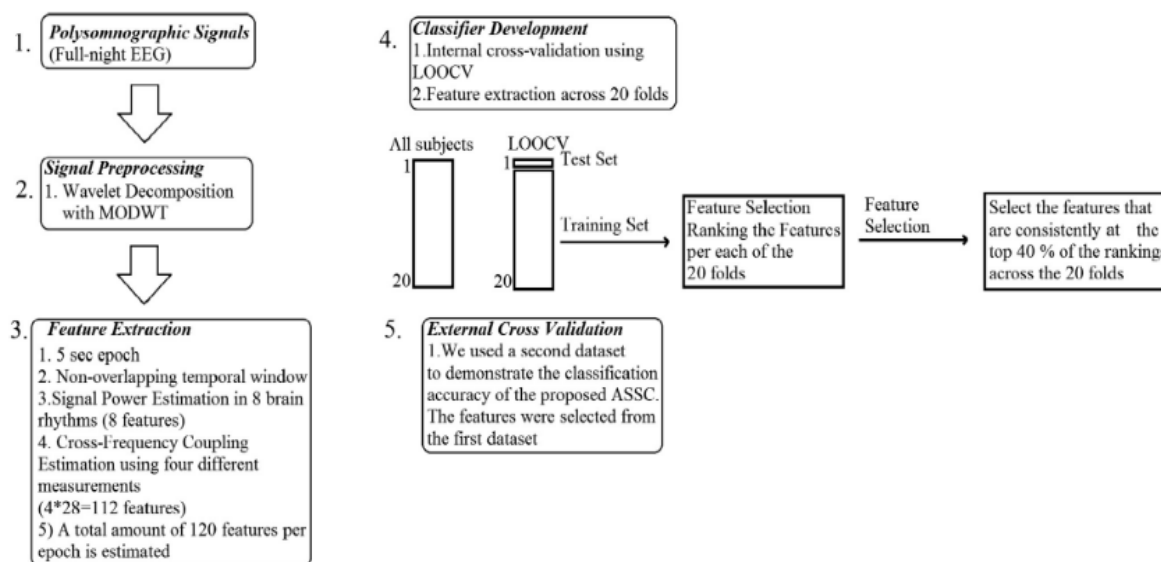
1. Polysomnographic Signals
(Full-night EEG)

2. Signal Preprocessing
1. Wavelet Decomposition with MODWT

3. Feature Extraction
1. 5 sec epoch
2. Non-overlapping temporal window
3.Signal Power Estimation in 8 brain rhythms (8 features)
4. Cross-Frequency Coupling Estimation using four different measurements
(4*28=112 features)
5) A total amount of 120 features per epoch is estimated

4. Classifier Development
1.Internal cross-validation using LOOCV
2.Feature extraction across 20 folds

All subjects
1
20

LOOCV
1 Test Set
20

Training Set

Feature Selection Ranking the Features per each of the 20 folds

Feature Selection

Select the features that are consistently at the top 40 % of the ranking across the 20 folds

5. External Cross Validation
1.We used a second dataset to demonstrate the classification accuracy of the proposed ASSC. The features were selected from the first dataset